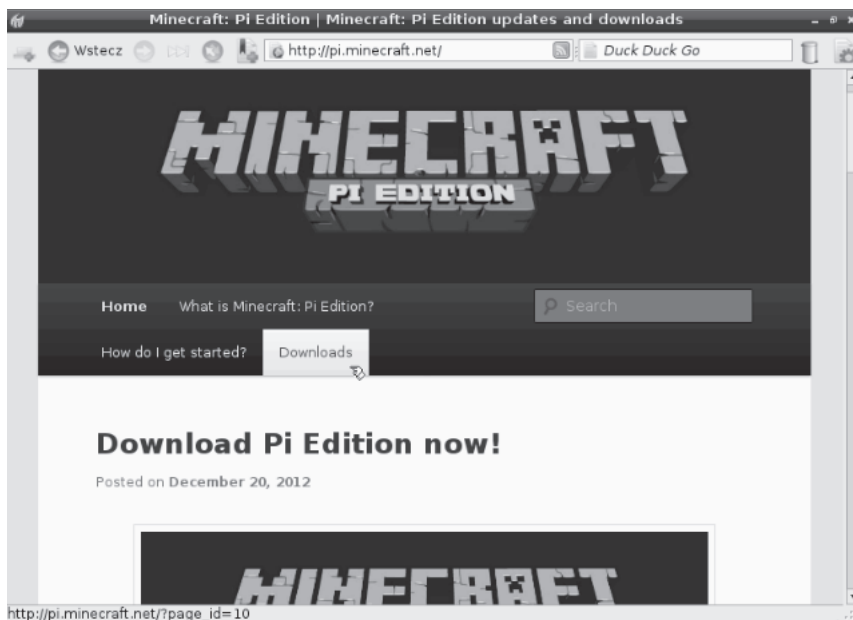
Minecraft: Pi Edition | Minecraft: Pi Edition updates and downloads

Wstecz

http://pi.minecraft.net/

Duck Duck Go

MINECRAFT

PI EDITION

Home

What is Minecraft: Pi Edition?

Search

How do I get started?

Downloads

Download Pi Edition now!

Posted on December 20, 2012

MINECRAFT

http://pi.minecraft.net/?page_id=10